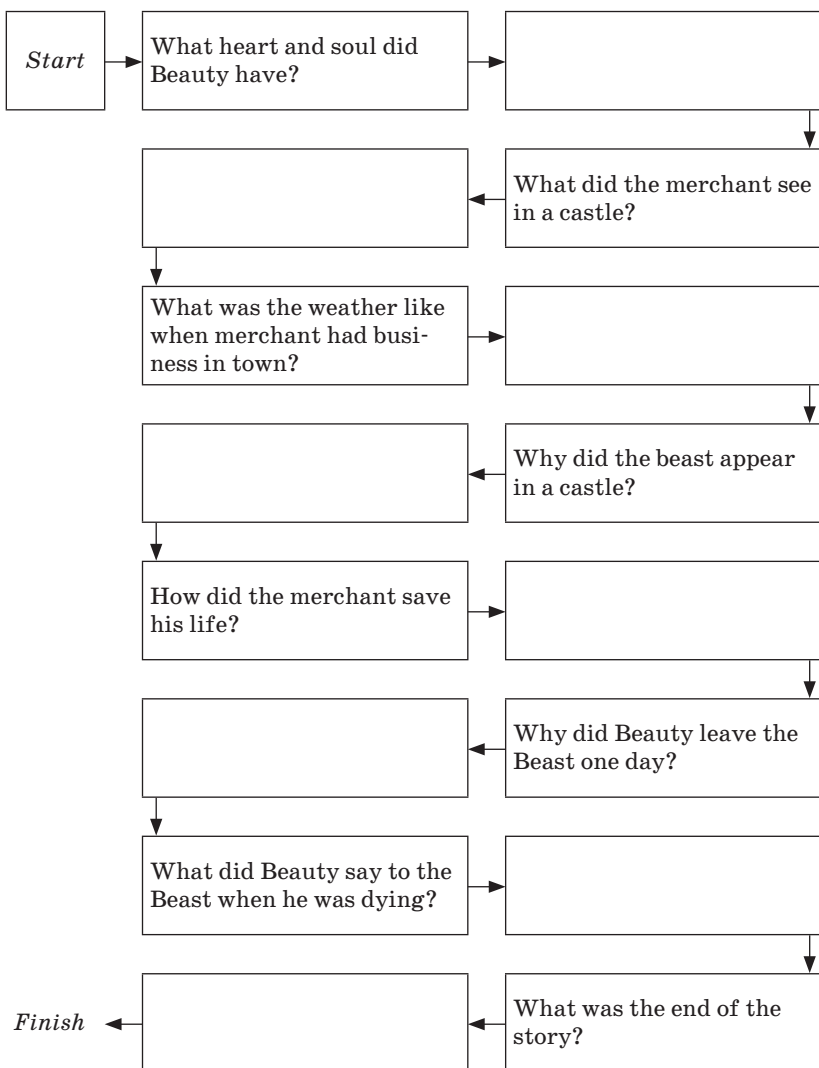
Start

What heart and soul did Beauty have?

What did the merchant see in a castle?

What was the weather like when merchant had business in town?

Why did the beast appear in a castle?

How did the merchant save his life?

Why did Beauty leave the Beast one day?

What did Beauty say to the Beast when he was dying?

What was the end of the story?

Finish